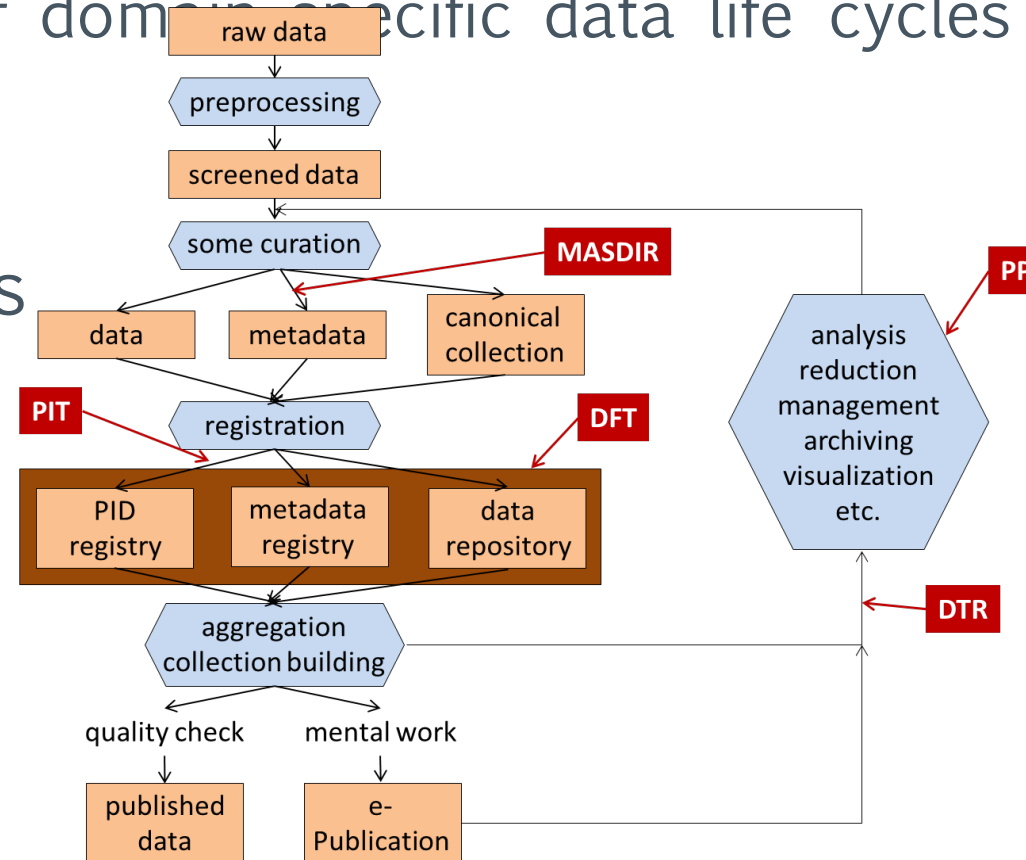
r dom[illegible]ecific data life cycles

s

raw data

preprocessing

screened data

some curation

MASDIR

data

metadata

canonical collection

PIT

registration

DFT

PID registry

metadata registry

data repository

aggregation collection building

quality check

mental work

published data

e-Publication

PP

analysis reduction management archiving visualization etc.

DTR